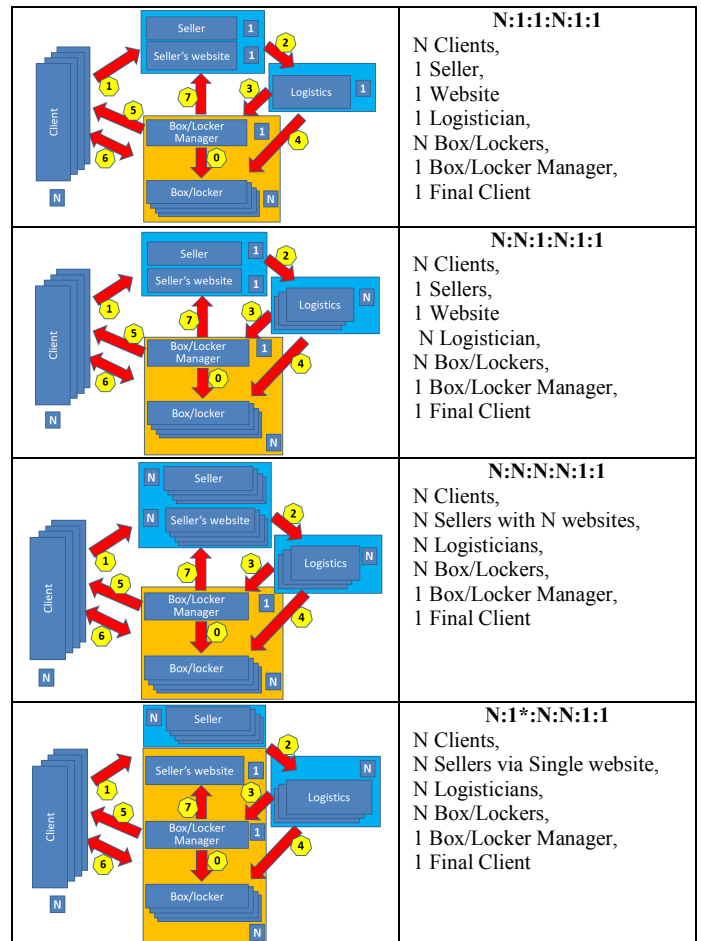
| Seller 1 Seller's website 1 Client N Logistics 1 Box/Locker Manager 1 Box/locker N 1 2 3 4 5 6 7 0 | **N:1:1:N:1:1** N Clients, 1 Seller, 1 Website 1 Logistician, N Box/Lockers, 1 Box/Locker Manager, 1 Final Client |
|---|---|
| Seller 1 Seller's website 1 Client N Logistics N Box/Locker Manager 1 Box/locker N 1 2 3 4 5 6 7 0 | **N:N:1:N:1:1** N Clients, 1 Sellers, 1 Website N Logistician, N Box/Lockers, 1 Box/Locker Manager, 1 Final Client |
| N Seller N Seller's website Client N Logistics N Box/Locker Manager 1 Box/locker N 1 2 3 4 5 6 7 0 | **N:N:N:N:1:1** N Clients, N Sellers with N websites, N Logisticians, N Box/Lockers, 1 Box/Locker Manager, 1 Final Client |
| N Seller Seller's website 1 Client N Logistics N Box/Locker Manager 1 Box/locker N 1 2 3 4 5 6 7 0 | **N:1\*:N:N:1:1** N Clients, N Sellers via Single website, N Logisticians, N Box/Lockers, 1 Box/Locker Manager, 1 Final Client |